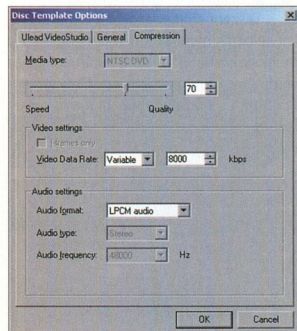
Disc Template Options

Ulead VideoStudio | General | Compression

Media type: NTSC DVD

70

Speed

Quality

Video settings

I-frames only

Video Data Rate: Variable 8000 kbps

Audio settings

Audio format: LPCM audio

Audio type: Stereo

Audio frequency: 48000 Hz

OK

Cancel